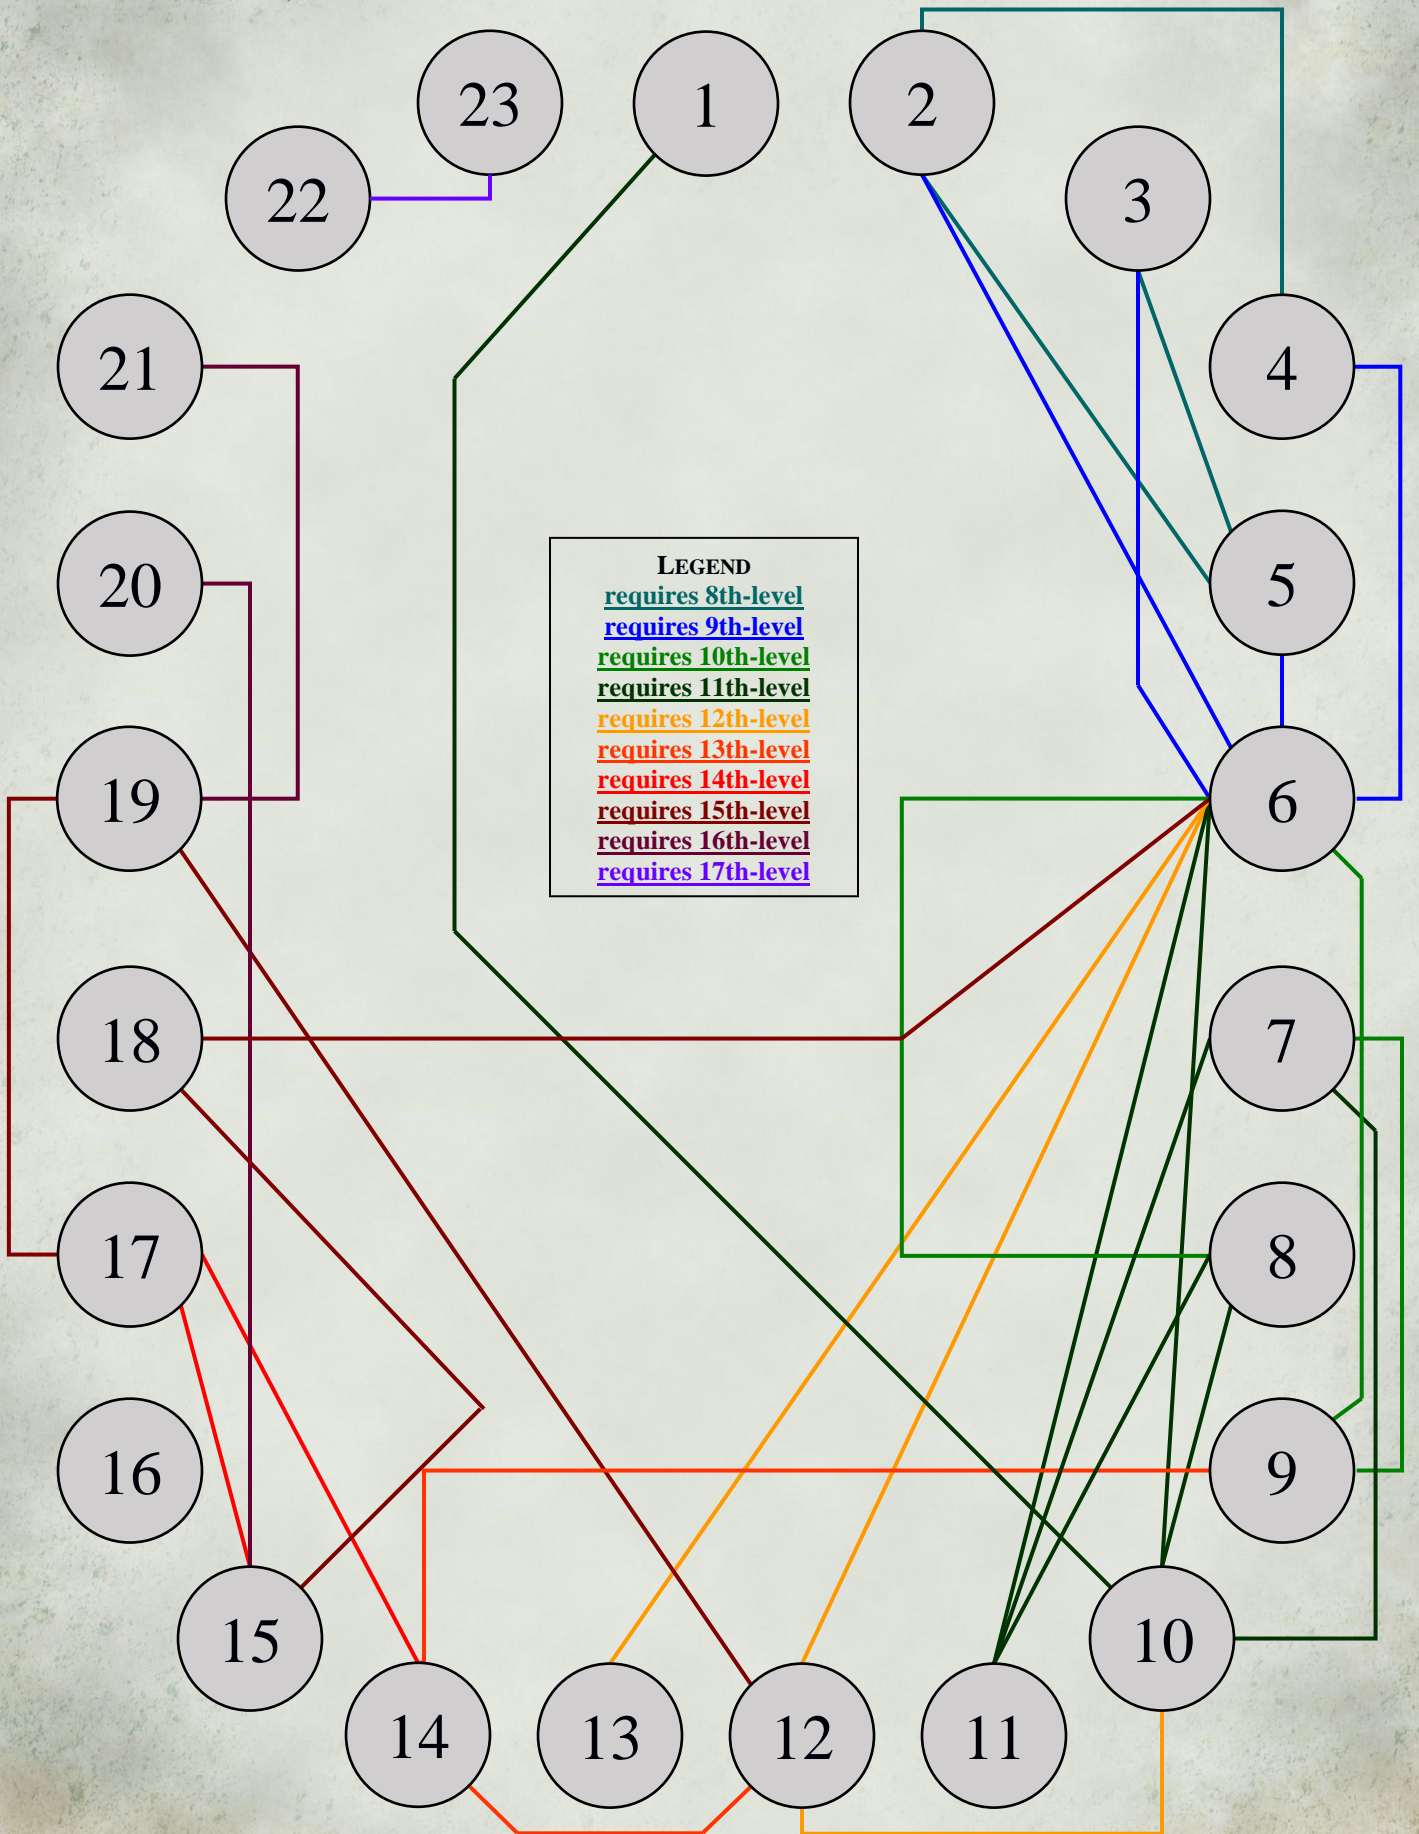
23
1
2
22
3
21
4
5
20
LEGEND
requires 8th-level
requires 9th-level
requires 10th-level
requires 11th-level
requires 12th-level
requires 13th-level
requires 14th-level
requires 15th-level
requires 16th-level
requires 17th-level
19
6
18
7
17
8
16
9
15
10
14
13
12
11